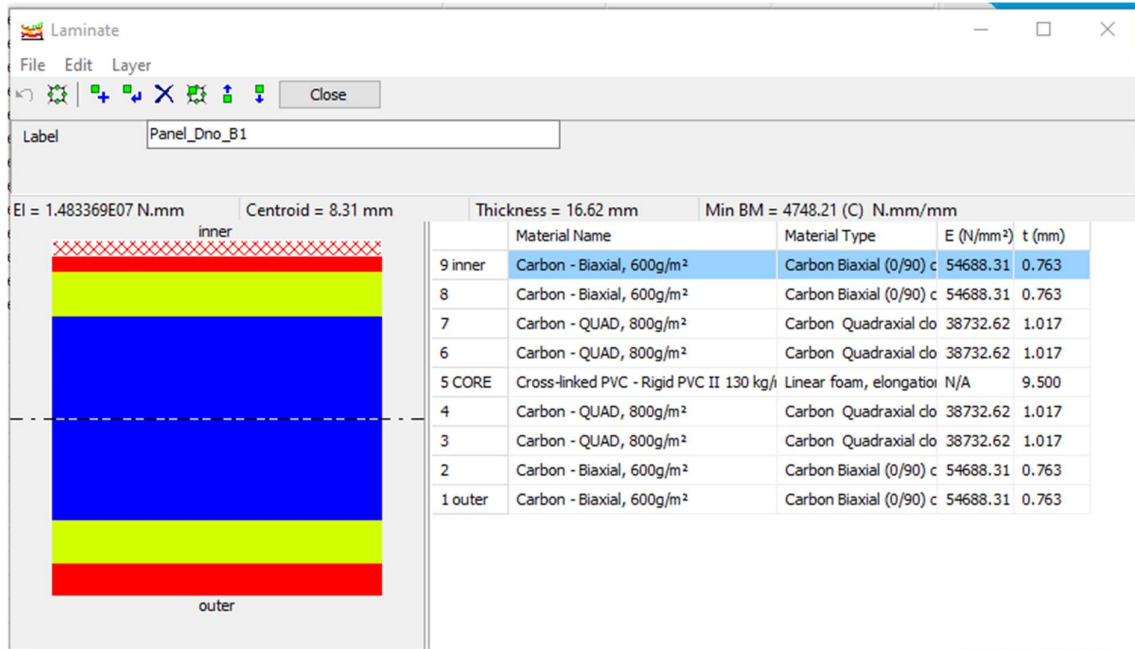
Laminate

File Edit Layer

Close

Label Panel_Dno_B1

EI = 1.483369E07 N.mm Centroid = 8.31 mm Thickness = 16.62 mm Min BM = 4748.21 (C) N.mm/mm

inner

outer

| | Material Name | Material Type | E (N/mm²) | t (mm) |
|---|---|---|---|---|
| 9 inner | Carbon - Biaxial, 600g/m² | Carbon Biaxial (0/90) c | 54688.31 | 0.763 |
| 8 | Carbon - Biaxial, 600g/m² | Carbon Biaxial (0/90) c | 54688.31 | 0.763 |
| 7 | Carbon - QUAD, 800g/m² | Carbon Quadraxial clo | 38732.62 | 1.017 |
| 6 | Carbon - QUAD, 800g/m² | Carbon Quadraxial clo | 38732.62 | 1.017 |
| 5 CORE | Cross-linked PVC - Rigid PVC II 130 kg/ı | Linear foam, elongatioı | N/A | 9.500 |
| 4 | Carbon - QUAD, 800g/m² | Carbon Quadraxial clo | 38732.62 | 1.017 |
| 3 | Carbon - QUAD, 800g/m² | Carbon Quadraxial clo | 38732.62 | 1.017 |
| 2 | Carbon - Biaxial, 600g/m² | Carbon Biaxial (0/90) c | 54688.31 | 0.763 |
| 1 outer | Carbon - Biaxial, 600g/m² | Carbon Biaxial (0/90) c | 54688.31 | 0.763 |